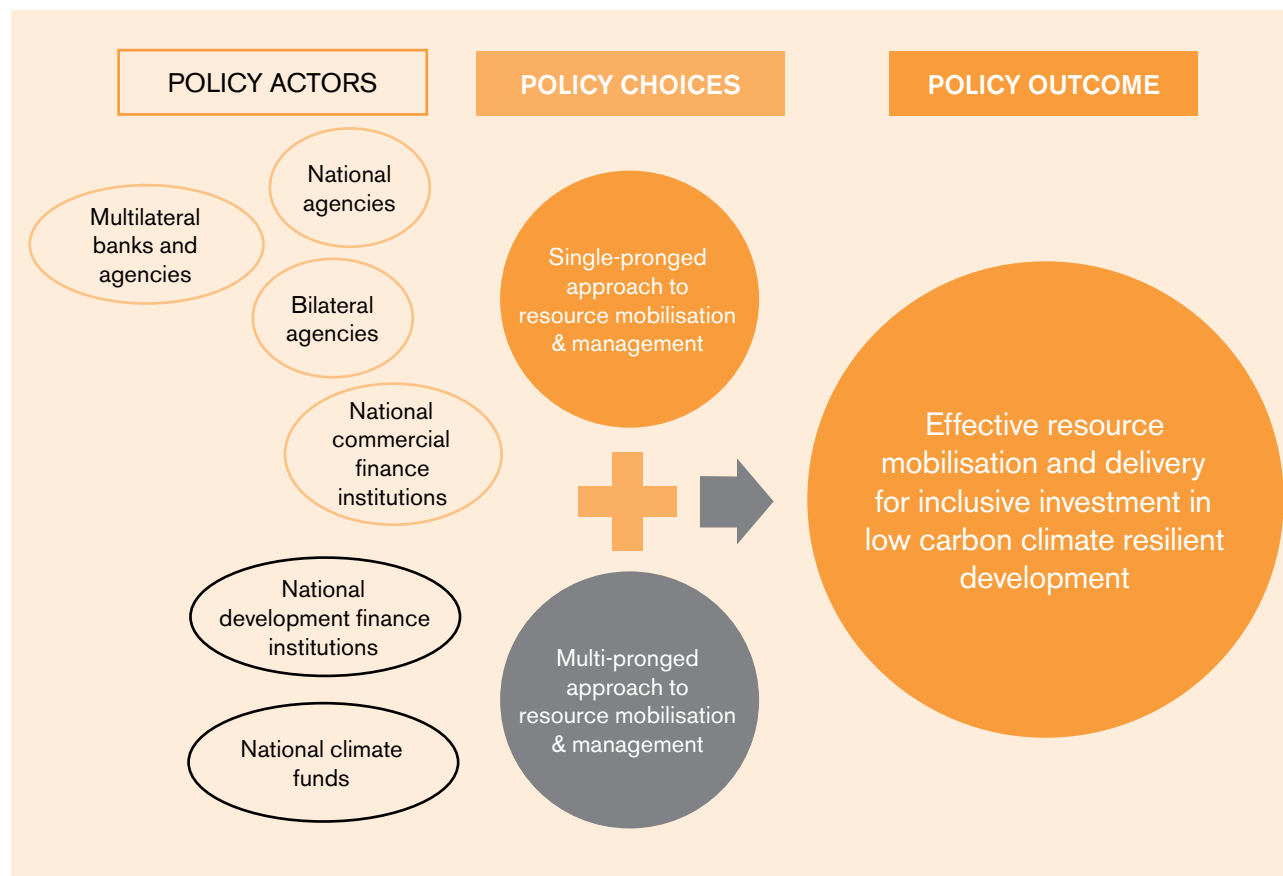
POLICY ACTORS

POLICY CHOICES

POLICY OUTCOME

National agencies

Multilateral banks and agencies

Bilateral agencies

National commercial finance institutions

National development finance institutions

National climate funds

Single-pronged approach to resource mobilisation & management

Multi-pronged approach to resource mobilisation & management

Effective resource mobilisation and delivery for inclusive investment in low carbon climate resilient development